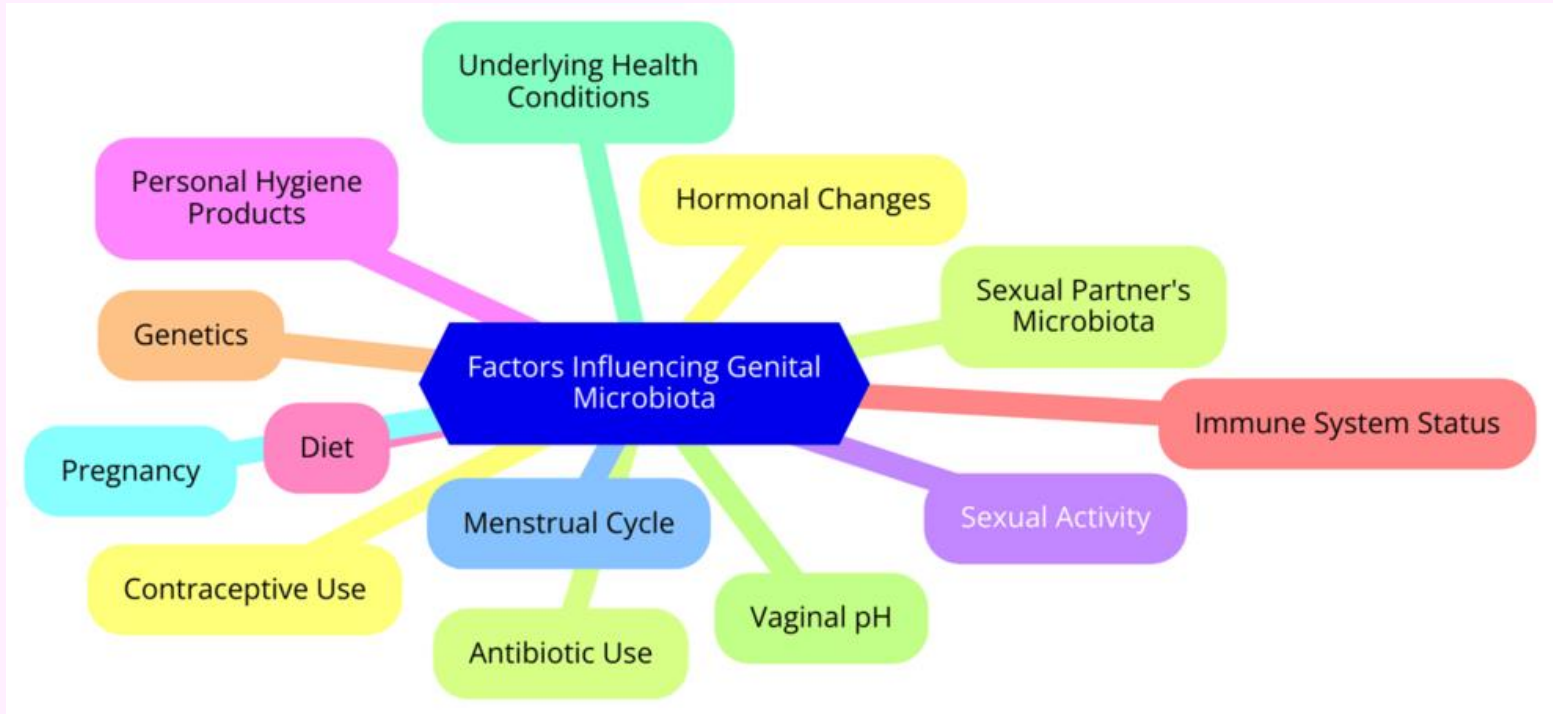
Factors Influencing Genital Microbiota

Underlying Health Conditions

Personal Hygiene Products

Hormonal Changes

Sexual Partner's Microbiota

Genetics

Immune System Status

Diet

Pregnancy

Menstrual Cycle

Sexual Activity

Contraceptive Use

Vaginal pH

Antibiotic Use